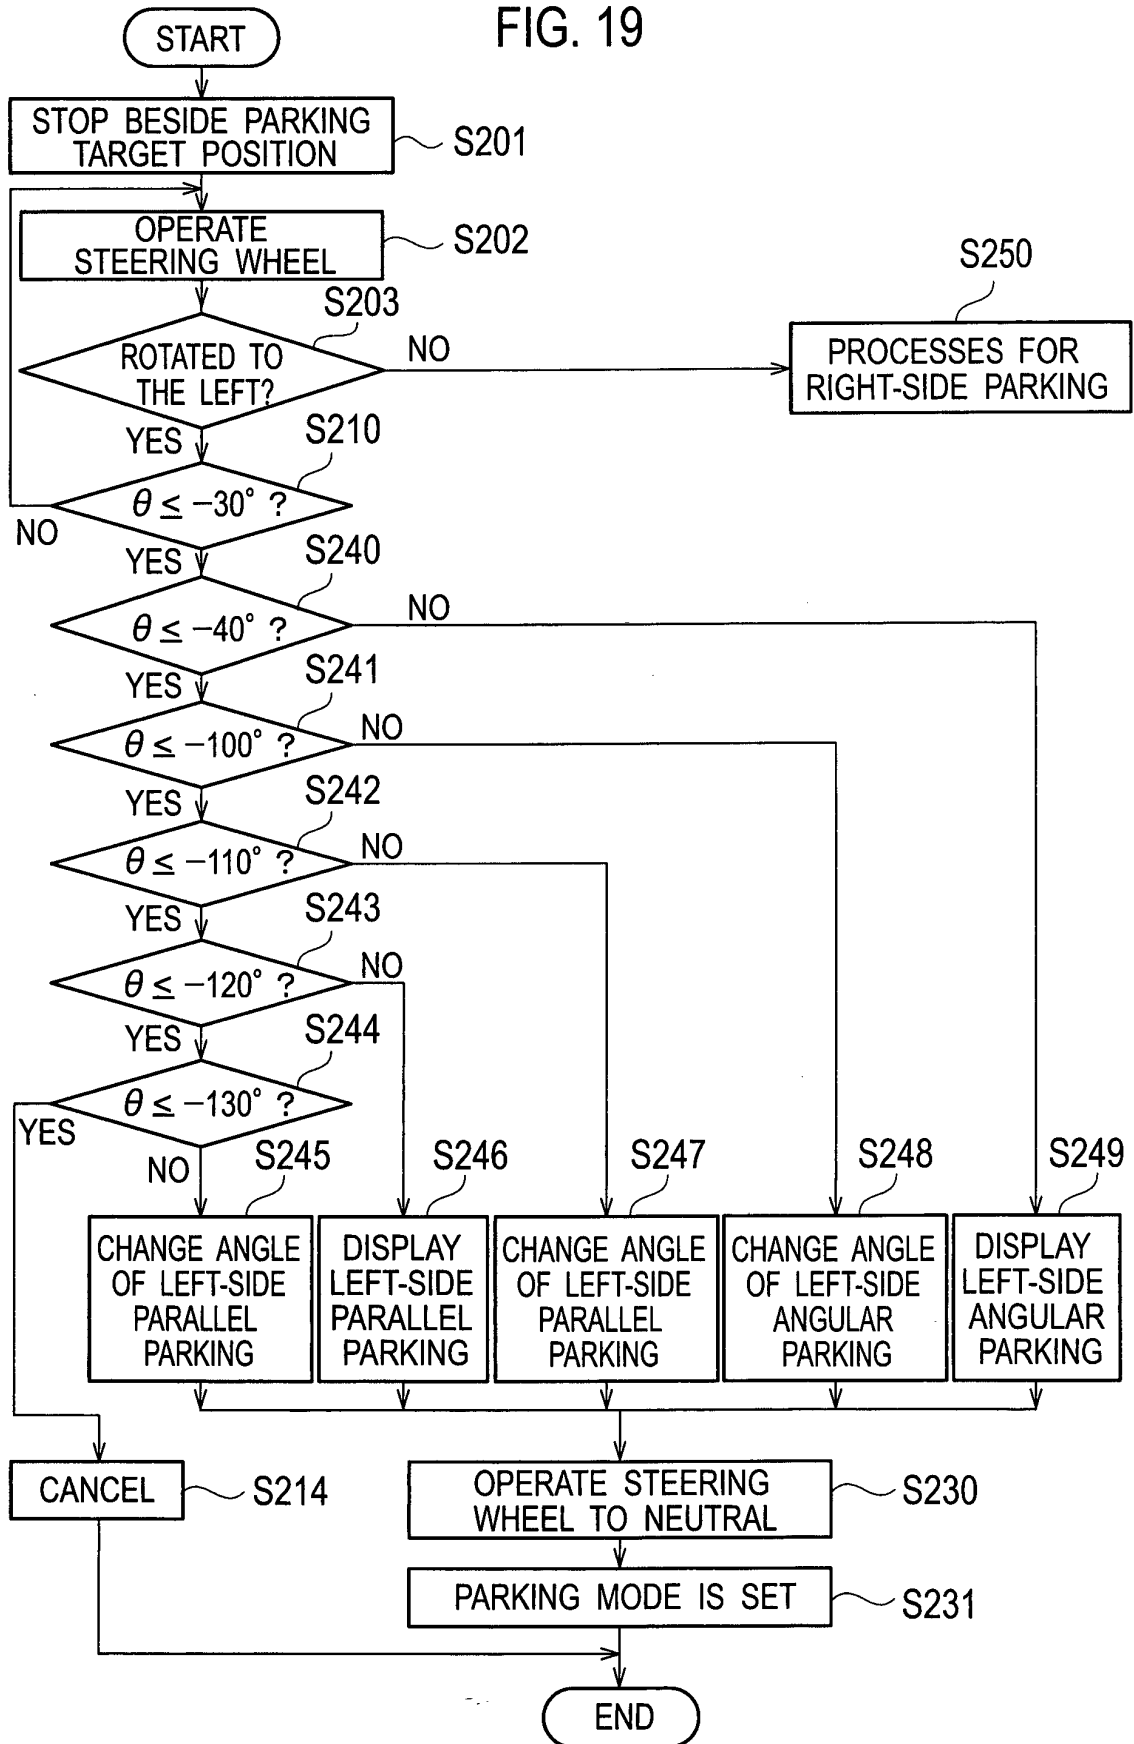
FIG. 19

START

STOP BESIDE PARKING TARGET POSITION

S201

OPERATE STEERING WHEEL

S202

S203

ROTATED TO THE LEFT?

NO

S250

PROCESSES FOR RIGHT-SIDE PARKING

YES

S210

$\theta \leq -30^{\circ}$ ?

NO

YES

S240

$\theta \leq -40^{\circ}$ ?

NO

YES

S241

$\theta \leq -100^{\circ}$ ?

NO

YES

S242

$\theta \leq -110^{\circ}$ ?

NO

YES

S243

$\theta \leq -120^{\circ}$ ?

NO

YES

S244

$\theta \leq -130^{\circ}$ ?

YES

NO

S245

S246

S247

S248

S249

CHANGE ANGLE OF LEFT-SIDE PARALLEL PARKING

DISPLAY LEFT-SIDE PARALLEL PARKING

CHANGE ANGLE OF LEFT-SIDE PARALLEL PARKING

CHANGE ANGLE OF LEFT-SIDE ANGULAR PARKING

DISPLAY LEFT-SIDE ANGULAR PARKING

CANCEL

S214

OPERATE STEERING WHEEL TO NEUTRAL

S230

PARKING MODE IS SET

S231

END